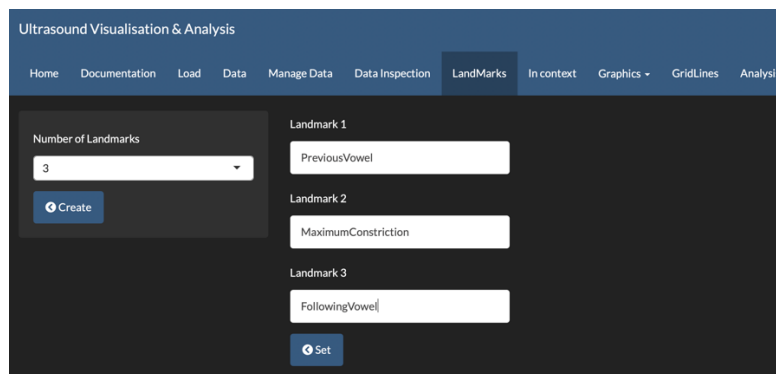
Ultrasound Visualisation & Analysis

Home Documentation Load Data Manage Data Data Inspection LandMarks In context Graphics ▾ GridLines Analysi

Number of Landmarks

3

Create

Landmark 1

PreviousVowel

Landmark 2

MaximumConstriction

Landmark 3

FollowingVowel

Set